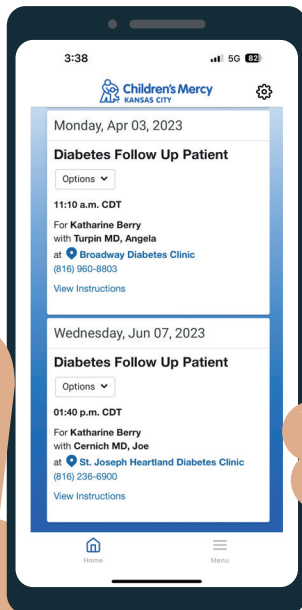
3:38

5G 82

Children's Mercy
KANSAS CITY

Monday, Apr 03, 2023

Diabetes Follow Up Patient

Options

11:10 a.m. CDT

For Katharine Berry
with Turpin MD, Angela
at Broadway Diabetes Clinic
(816) 960-8803

View Instructions

Wednesday, Jun 07, 2023

Diabetes Follow Up Patient

Options

01:40 p.m. CDT

For Katharine Berry
with Cernich MD, Joe
at St. Joseph Heartland Diabetes Clinic
(816) 236-6900

View Instructions

Home

Menu